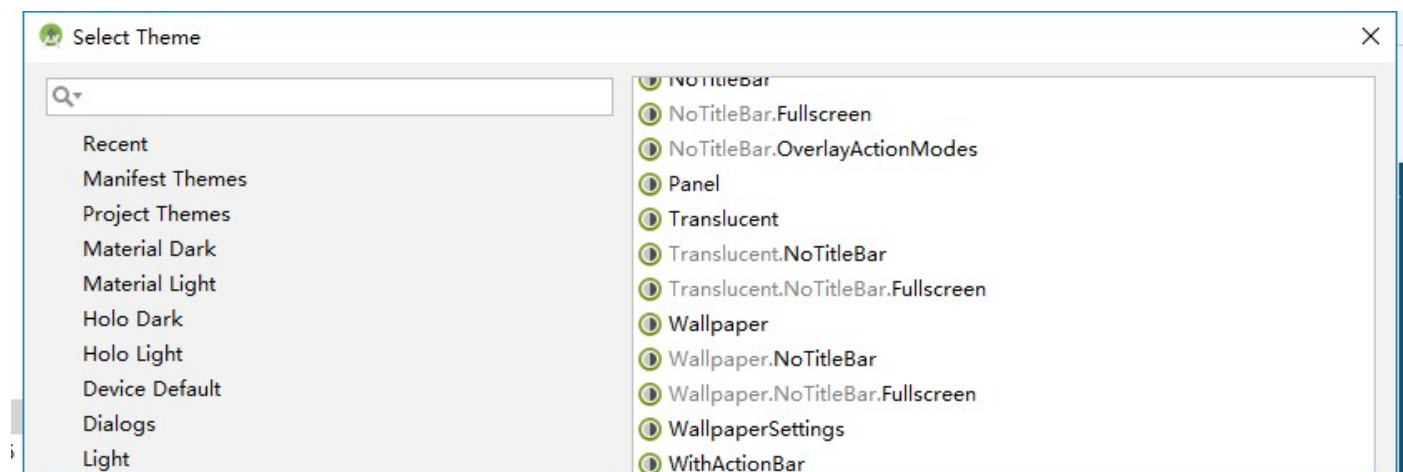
Select Theme

×

Recent
Manifest Themes
Project Themes
Material Dark
Material Light
Holo Dark
Holo Light
Device Default
Dialogs
Light

NoTitleBar
NoTitleBar.Fullscreen
NoTitleBar.OverlayActionModes
Panel
Translucent
Translucent.NoTitleBar
Translucent.NoTitleBar.Fullscreen
Wallpaper
Wallpaper.NoTitleBar
Wallpaper.NoTitleBar.Fullscreen
WallpaperSettings
WithActionBar